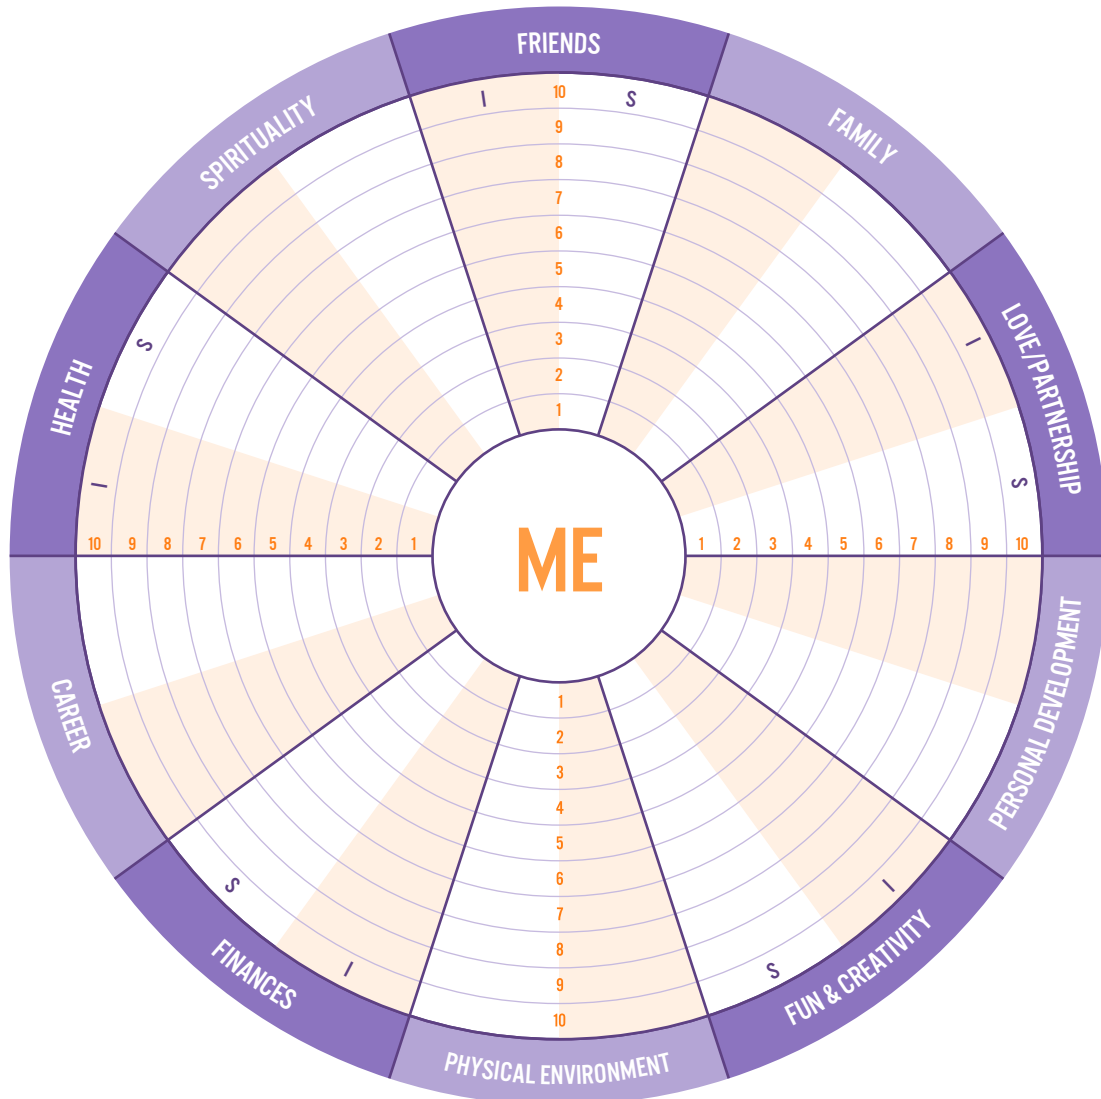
FRIENDS

I 10 S
9
8
7
6
5
4
3
2
1

FAMILY

LOVE/PARTNERSHIP

I

S

1 2 3 4 5 6 7 8 9 10

PERSONAL DEVELOPMENT

FUN & CREATIVITY

I

S

PHYSICAL ENVIRONMENT

1
2
3
4
5
6
7
8
9
10

FINANCES

S

I

CAREER

HEALTH

S

I

10 9 8 7 6 5 4 3 2 1

SPIRITUALITY

ME